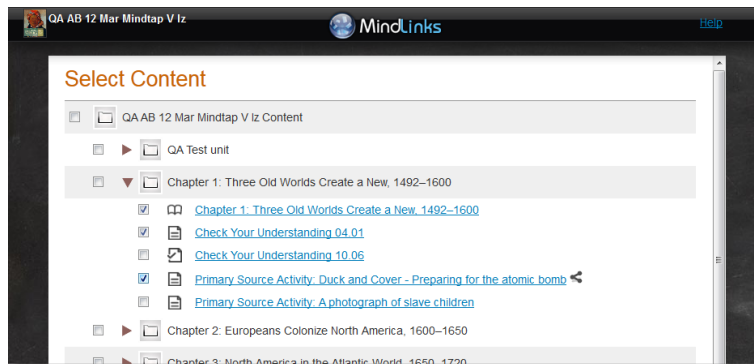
QA AB 12 Mar Mindtap V lz

MindLinks

Help

Select Content

QA AB 12 Mar Mindtap V lz Content

QA Test unit

Chapter 1: Three Old Worlds Create a New, 1492–1600

Chapter 1: Three Old Worlds Create a New, 1492–1600

Check Your Understanding 04.01

Check Your Understanding 10.06

Primary Source Activity: Duck and Cover - Preparing for the atomic bomb

Primary Source Activity: A photograph of slave children

Chapter 2: Europeans Colonize North America, 1600–1650

Chapter 3: North America in the Atlantic World, 1650–1720